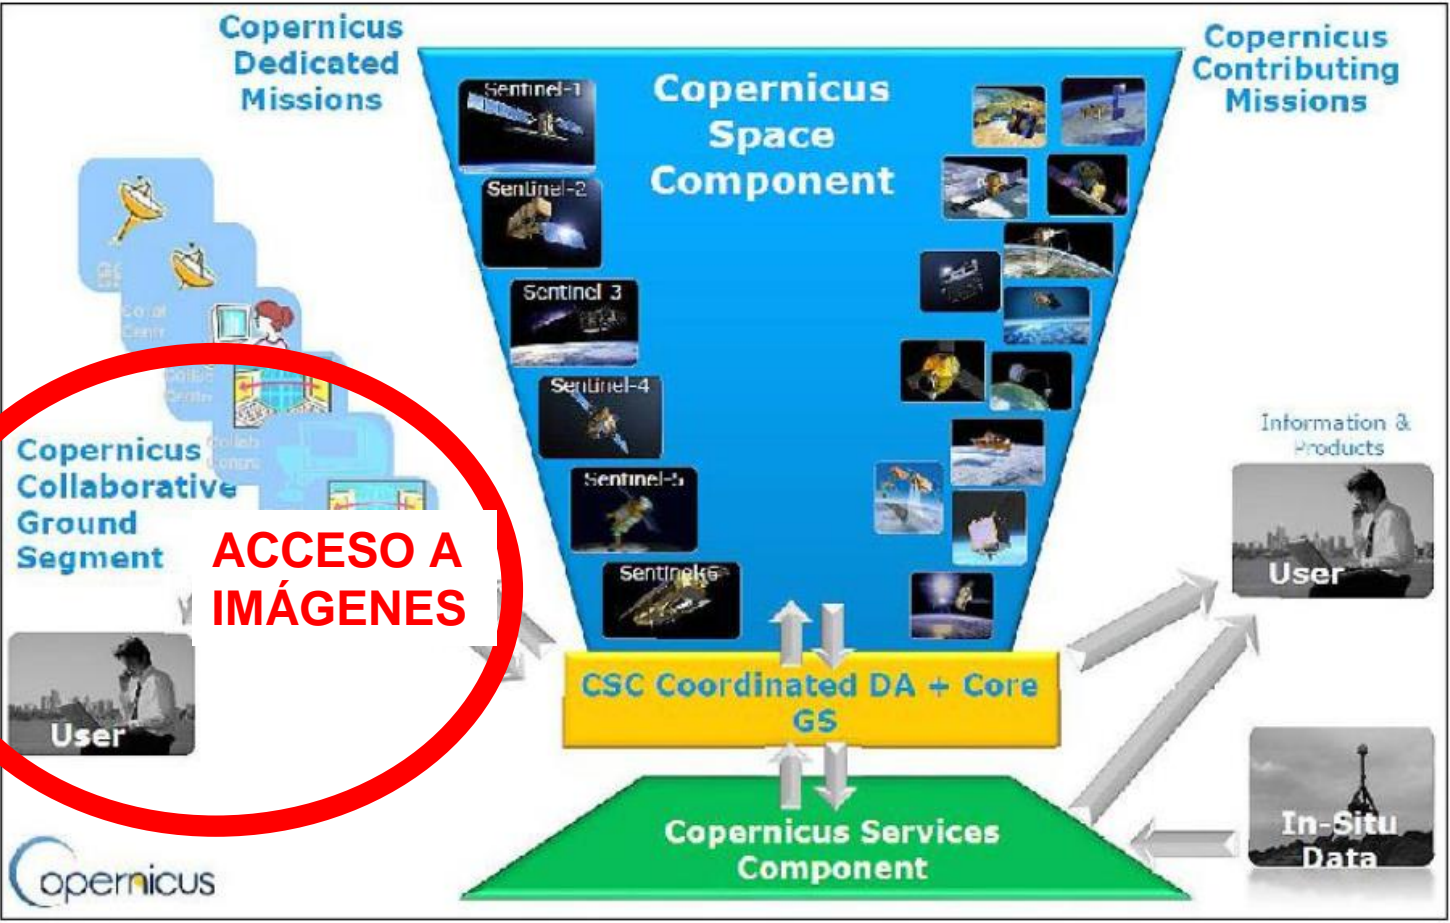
Copernicus Dedicated Missions

Copernicus Space Component

Copernicus Contributing Missions

Sentinel-1

Sentinel-2

Sentinel 3

Sentinel-4

Sentinel-5

Sentinel-6

Copernicus Collaborative Ground Segment

ACCESO A IMÁGENES

User

Information & Products

User

CSC Coordinated DA + Core GS

Copernicus Services Component

In-Situ Data

copernicus